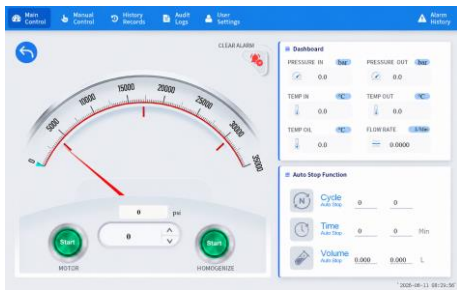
Main Control
Manual Control
History Records
Audit Logs
User Settings
Alarm History

CLEAR ALARM

0
5000
10000
15000
20000
25000
30000
35000

0 psi

0

Start
MOTOR

Start
HOMOGENIZE

Dashboard
PRESSURE IN bar
0.0
PRESSURE OUT bar
0.0
TEMP IN °C
0.0
TEMP OUT °C
0.0
TEMP OIL °C
0.0
FLOW RATE L/min
0.0000

Auto Stop Function
Cycle
Auto Stop
0
0
Time
Auto Stop
0
0
Min
Volume
Auto Stop
0.000
0.000
L

2025-06-11 08:24:56